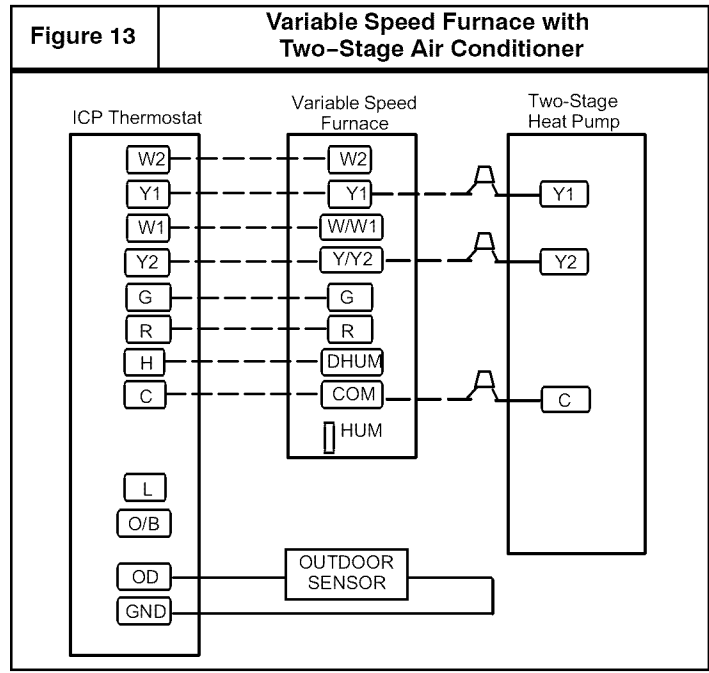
| Figure 13 | Variable Speed Furnace with Two–Stage Air Conditioner |
|---|---|

ICP Thermostat

W2
Y1
W1
Y2
G
R
H
C
L
O/B
OD
GND

Variable Speed Furnace

W2
Y1
W/W1
Y/Y2
G
R
DHUM
COM
HUM

Two-Stage Heat Pump

Y1
Y2
C

OUTDOOR SENSOR